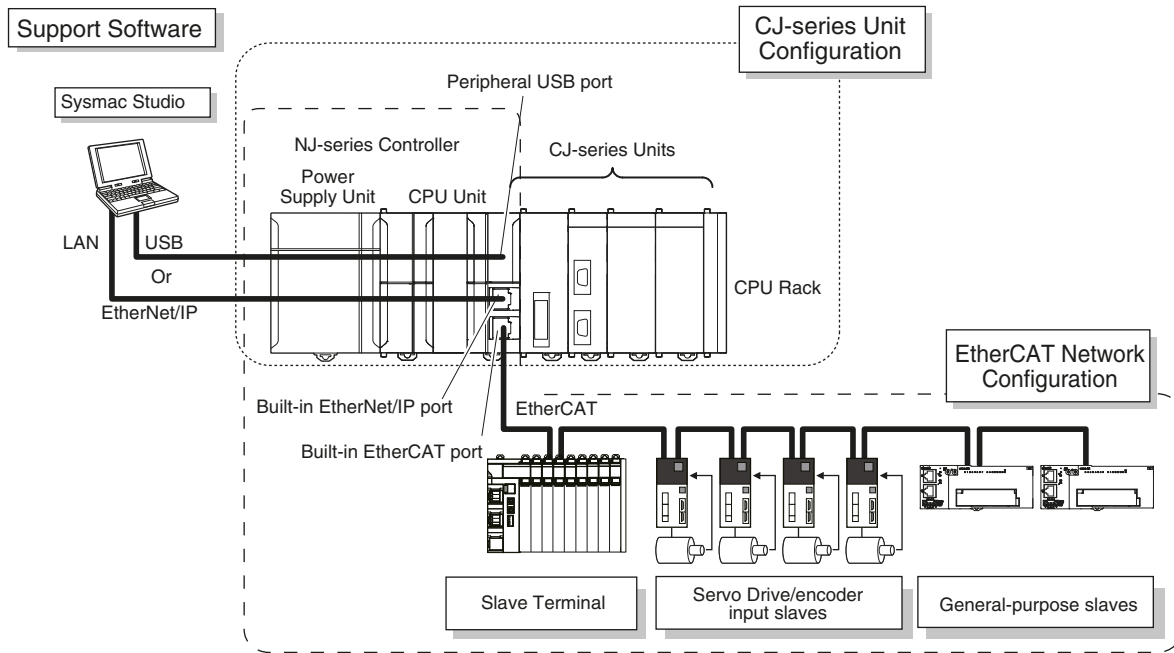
Support Software

CJ-series Unit Configuration

Peripheral USB port

Sysmac Studio

NJ-series Controller

CJ-series Units

Power Supply Unit

CPU Unit

LAN

USB

Or

EtherNet/IP

CPU Rack

EtherCAT Network Configuration

Built-in EtherNet/IP port

EtherCAT

Built-in EtherCAT port

Slave Terminal

Servo Drive/encoder input slaves

General-purpose slaves